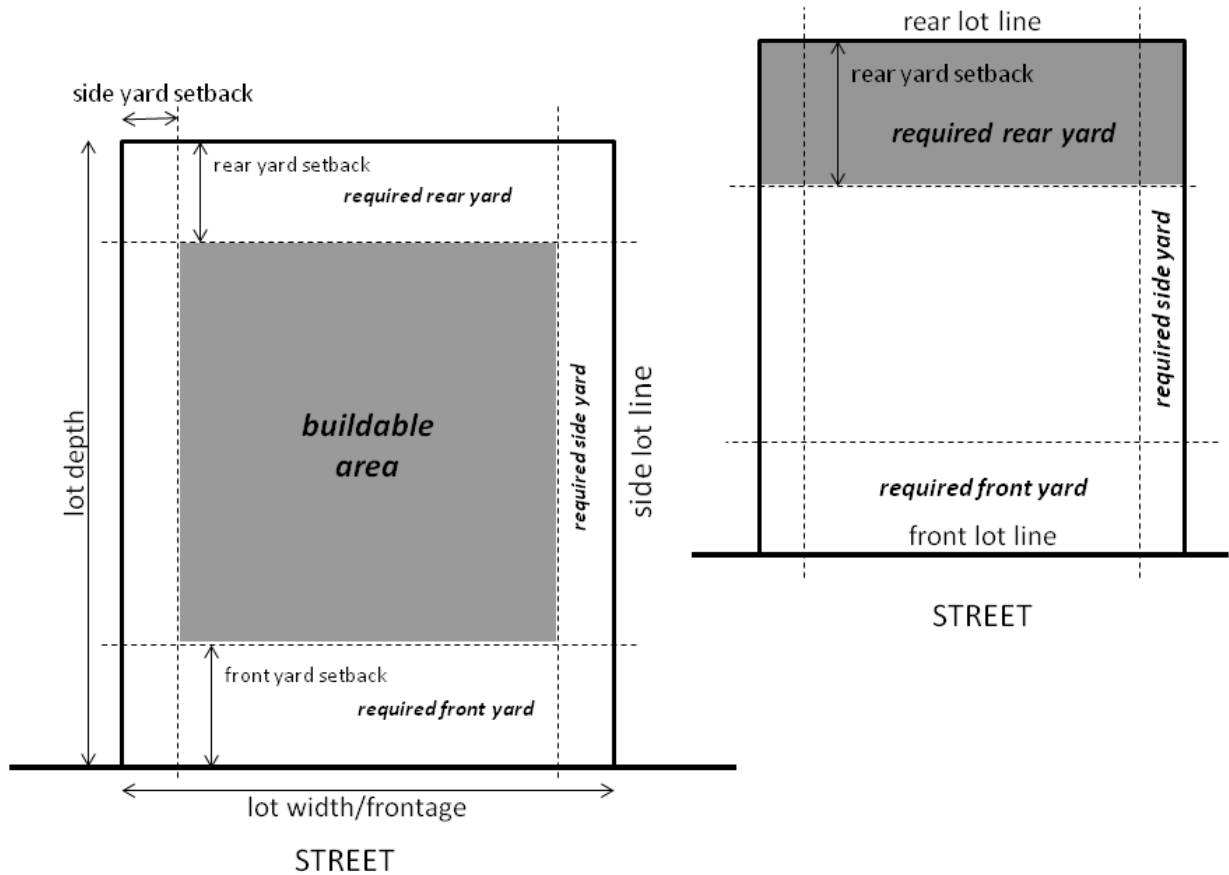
side yard setback

rear yard setback

required rear yard

lot depth

buildable area

required side yard

side lot line

front yard setback

required front yard

lot width/frontage

STREET

rear lot line

rear yard setback

required rear yard

required side yard

required front yard

front lot line

STREET